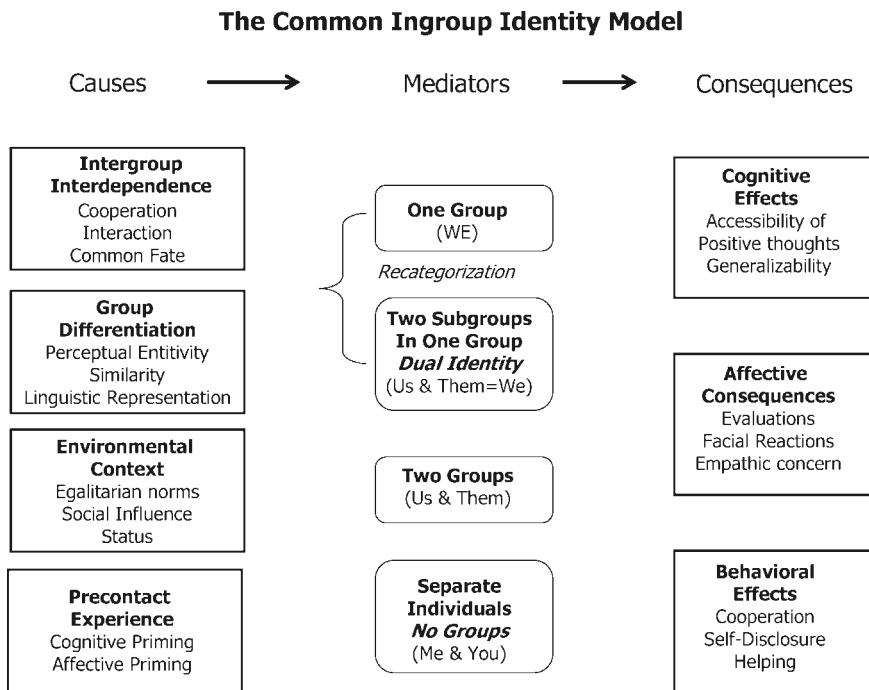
The Common Ingroup Identity Model

Causes

Mediators

Consequences

Intergroup Interdependence
Cooperation
Interaction
Common Fate

Group Differentiation
Perceptual Entitivity
Similarity
Linguistic Representation

Environmental Context
Egalitarian norms
Social Influence
Status

Precontact Experience
Cognitive Priming
Affective Priming

One Group
(WE)

Recategorization

Two Subgroups In One Group
Dual Identity
(Us & Them=We)

Two Groups
(Us & Them)

Separate Individuals
No Groups
(Me & You)

Cognitive Effects
Accessibility of Positive thoughts
Generalizability

Affective Consequences
Evaluations
Facial Reactions
Empathic concern

Behavioral Effects
Cooperation
Self-Disclosure
Helping